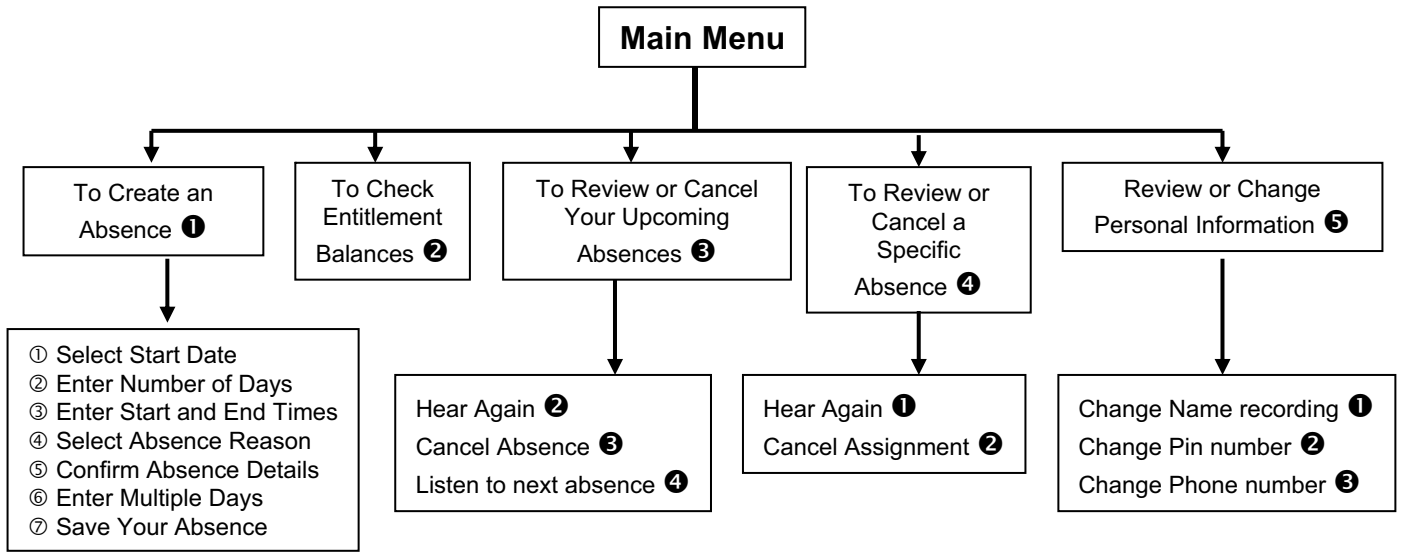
Main Menu

To Create an Absence ❶

① Select Start Date
② Enter Number of Days
③ Enter Start and End Times
④ Select Absence Reason
⑤ Confirm Absence Details
⑥ Enter Multiple Days
⑦ Save Your Absence

To Check Entitlement Balances ❷

To Review or Cancel Your Upcoming Absences ❸

Hear Again ❷
Cancel Absence ❸
Listen to next absence ❹

To Review or Cancel a Specific Absence ❹

Hear Again ❶
Cancel Assignment ❷

Review or Change Personal Information ❺

Change Name recording ❶
Change Pin number ❷
Change Phone number ❸